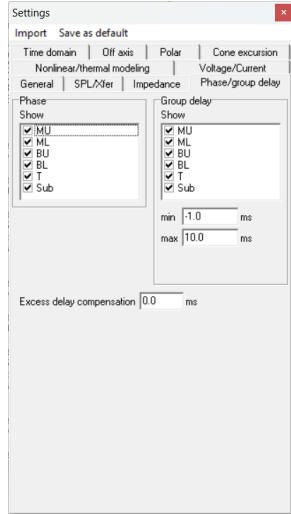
Settings
×
Import Save as default
Time domain
Off axis
Polar
Cone excursion
Nonlinear/thermal modeling
Voltage/Current
General
SPL/Xfer
Impedance
Phase/group delay

Phase
Show
☑ MU
☑ ML
☑ BU
☑ BL
☑ T
☑ Sub

Group delay
Show
☑ MU
☑ ML
☑ BU
☑ BL
☑ T
☑ Sub
min -1.0 ms
max 10.0 ms

Excess delay compensation 0.0 ms